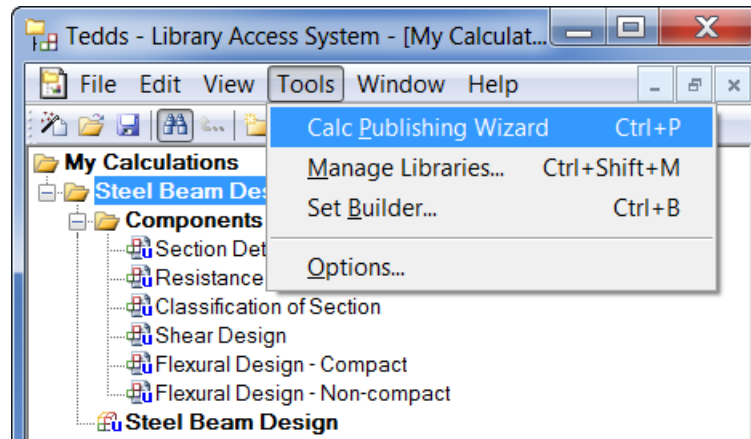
Tedds - Library Access System - [My Calculat...

File Edit View Tools Window Help

My Calculations
Steel Beam Des
Components
Section Det
Resistance
Classification of Section
Shear Design
Flexural Design - Compact
Flexural Design - Non-compact
Steel Beam Design

Calc Publishing Wizard Ctrl+P
Manage Libraries... Ctrl+Shift+M
Set Builder... Ctrl+B
Options...